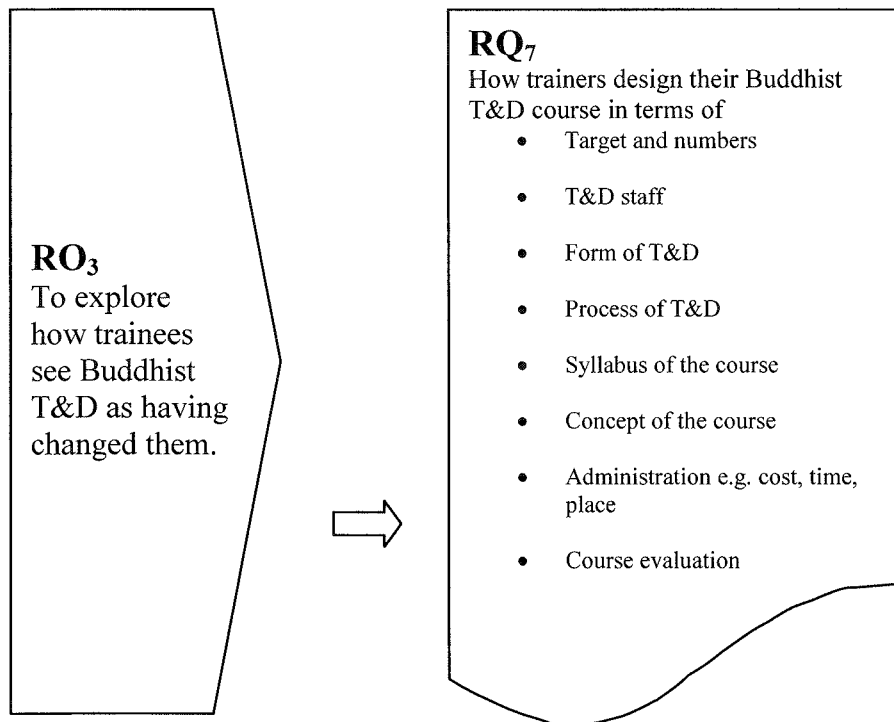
$RO_3$
To explore how trainees see Buddhist T&D as having changed them.

$RQ_7$
How trainers design their Buddhist T&D course in terms of

- Target and numbers
- T&D staff
- Form of T&D
- Process of T&D
- Syllabus of the course
- Concept of the course
- Administration e.g. cost, time, place
- Course evaluation